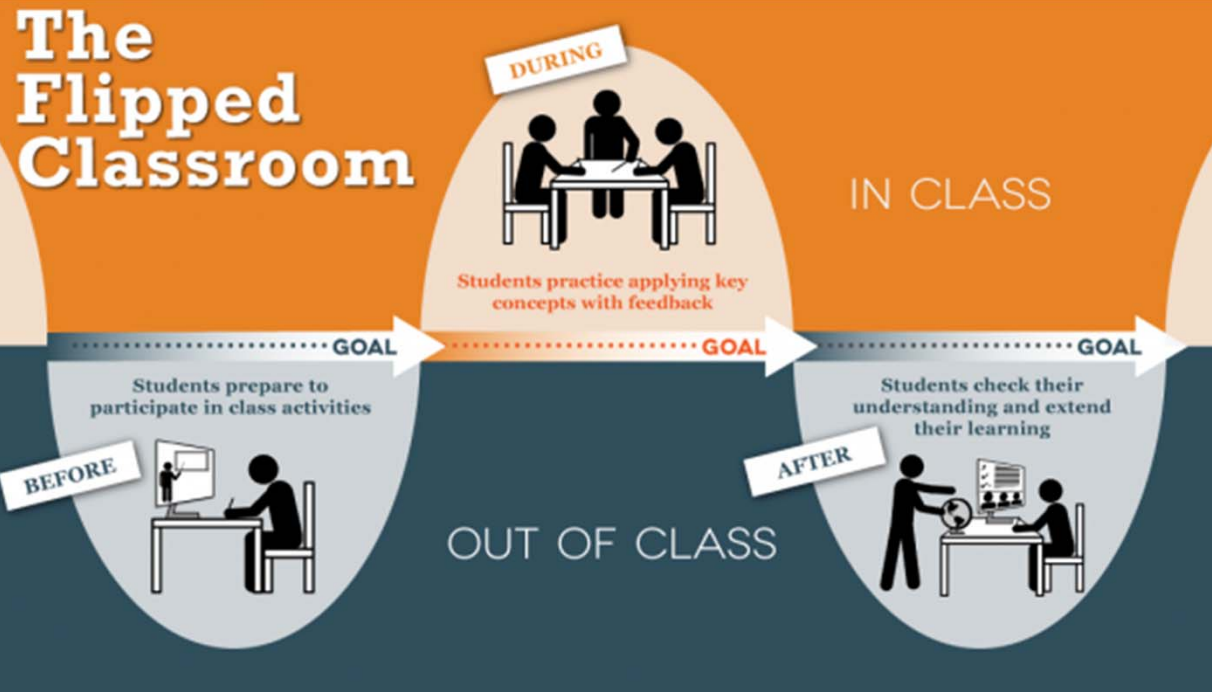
The Flipped Classroom

DURING

IN CLASS

Students practice applying key concepts with feedback

GOAL

GOAL

GOAL

Students prepare to participate in class activities

BEFORE

Students check their understanding and extend their learning

AFTER

OUT OF CLASS